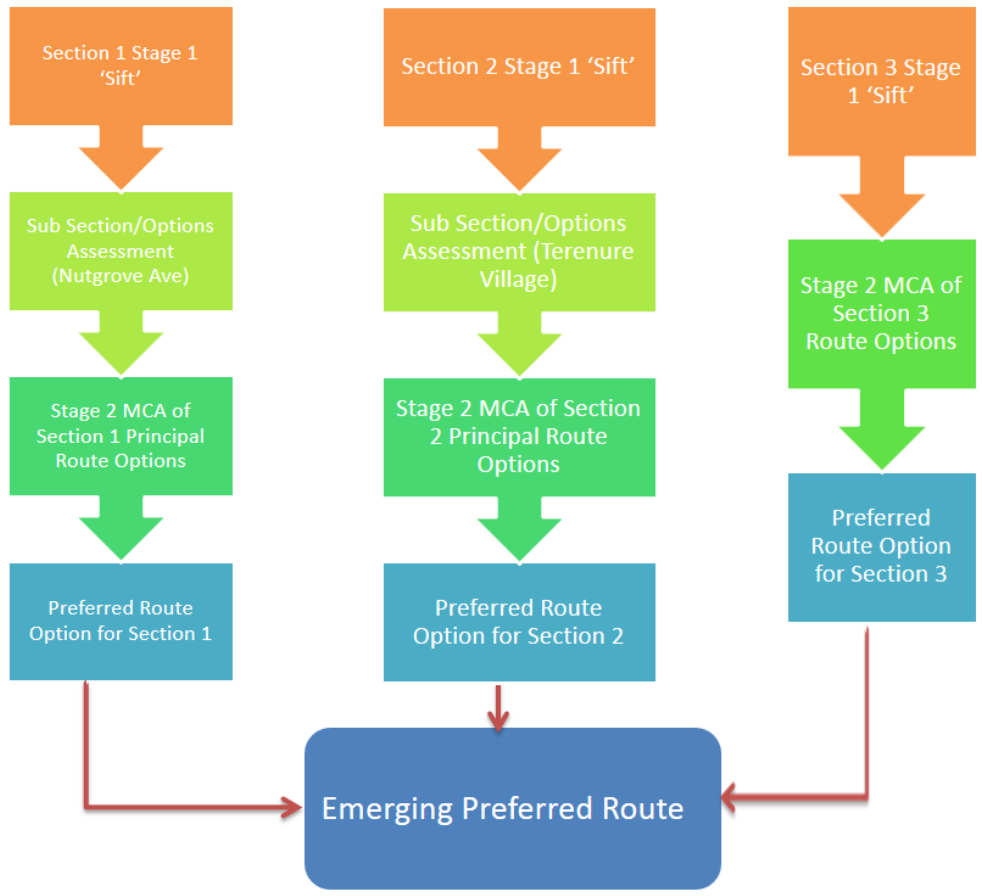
Section 1 Stage 1 ‘Sift’

Sub Section/Options Assessment (Nutgrove Ave)

Stage 2 MCA of Section 1 Principal Route Options

Preferred Route Option for Section 1

Section 2 Stage 1 ‘Sift’

Sub Section/Options Assessment (Terenure Village)

Stage 2 MCA of Section 2 Principal Route Options

Preferred Route Option for Section 2

Section 3 Stage 1 ‘Sift’

Stage 2 MCA of Section 3 Route Options

Preferred Route Option for Section 3

Emerging Preferred Route